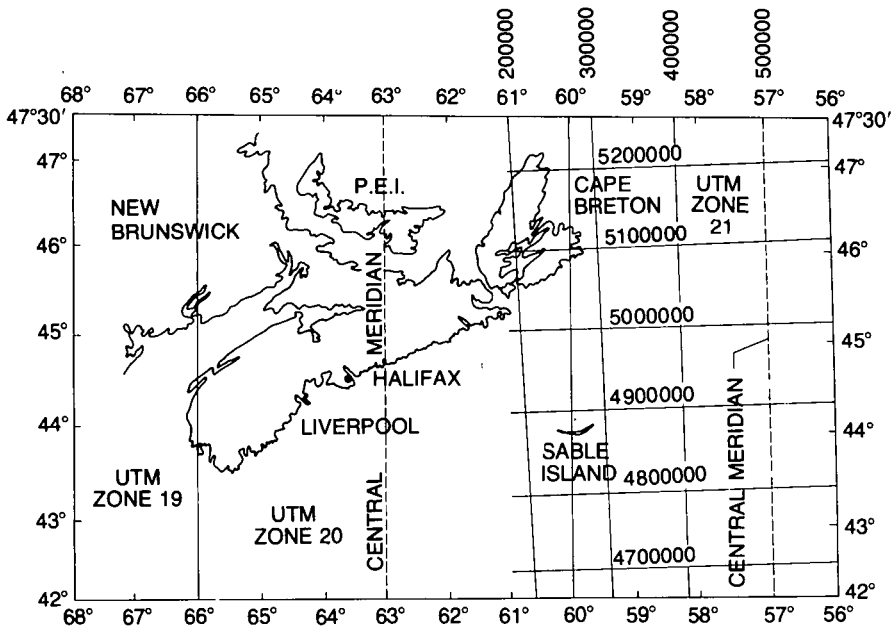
200000
300000
400000
500000

68° 67° 66° 65° 64° 63° 62° 61° 60° 59° 58° 57° 56°

47°30′ 47°30′
47° 47°
46° 46°
45° 45°
44° 44°
43° 43°
42° 42°

NEW BRUNSWICK

P.E.I.

CAPE BRETON

UTM ZONE 21

5200000
5100000
5000000
4900000
4800000
4700000

MERIDIAN

CENTRAL

HALIFAX

LIVERPOOL

SABLE ISLAND

UTM ZONE 19

UTM ZONE 20

CENTRAL MERIDIAN

68° 67° 66° 65° 64° 63° 62° 61° 60° 59° 58° 57° 56°